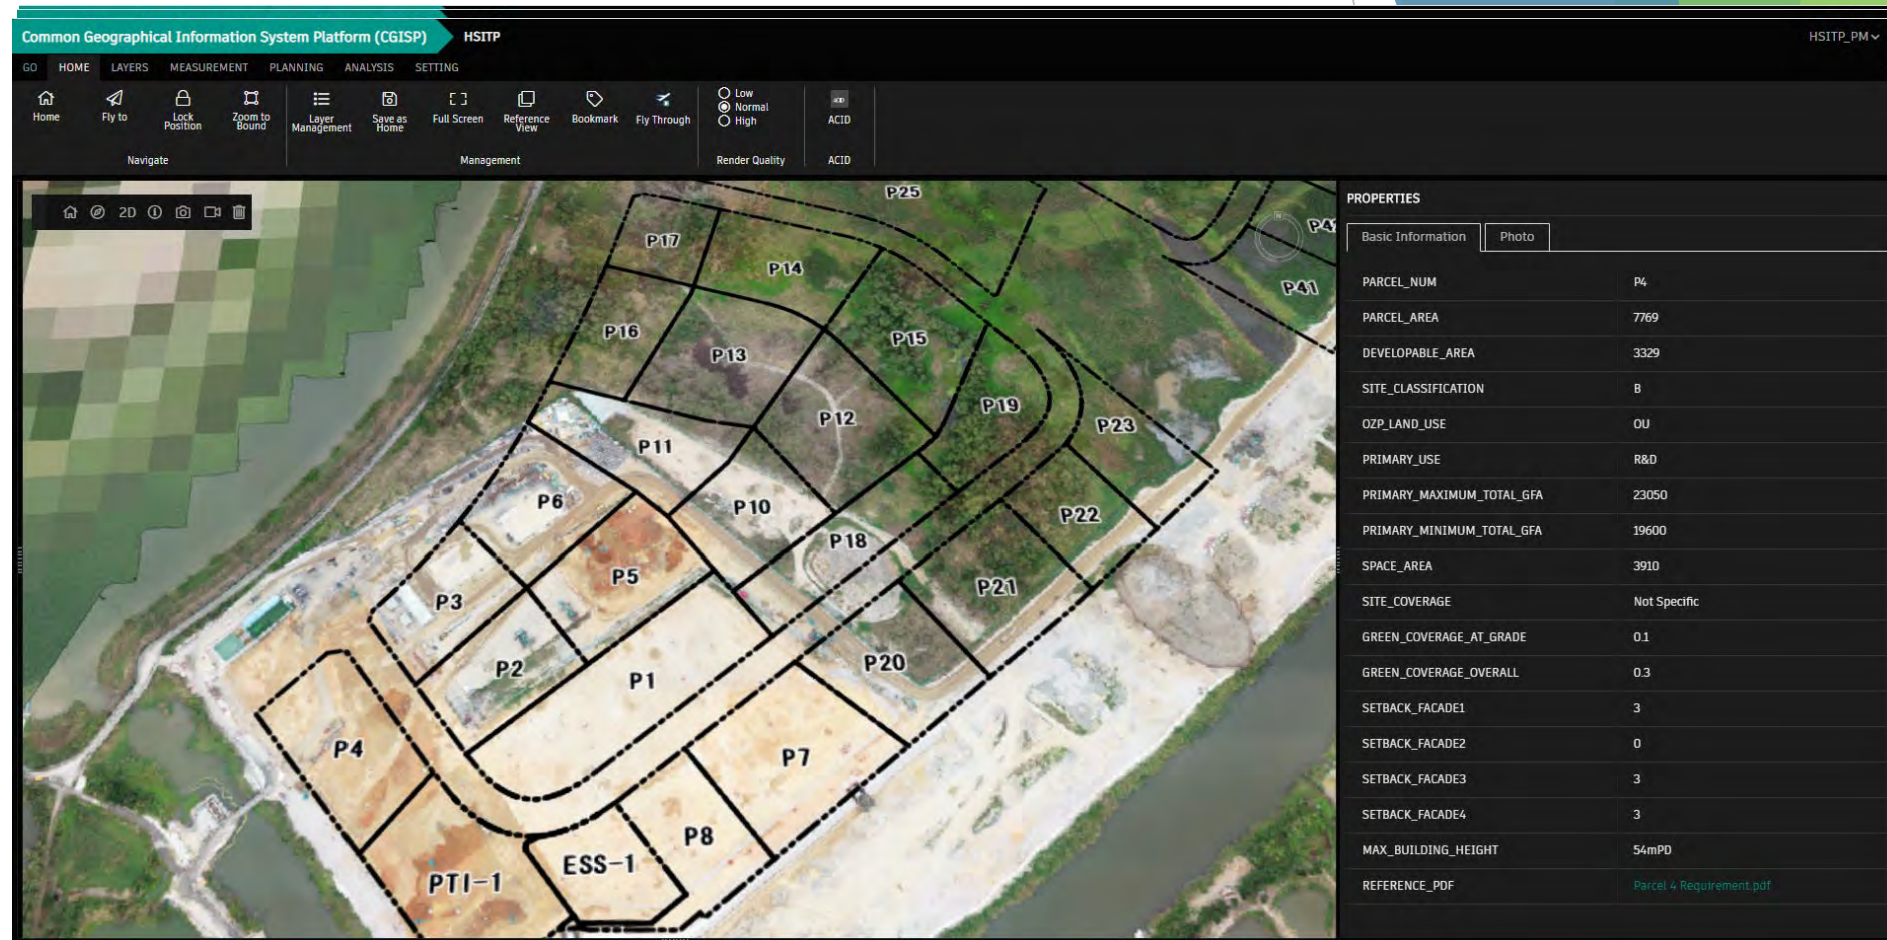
Common Geographical Information System Platform (CGISP) HSITP

HSITP_PM

GO HOME LAYERS MEASUREMENT PLANNING ANALYSIS SETTING

Home Fly to Lock Position Zoom to Bound

Navigate

Layer Management Save as Home Full Screen Reference View Bookmark Fly Through

Management

Low Normal High

Render Quality

ACID

ACID

2D

P25 P17 P14 P42 P41 P16 P13 P15 P12 P19 P23 P11 P6 P10 P22 P18 P5 P21 P3 P2 P1 P20 P4 P7 P8 ESS-1 PTI-1

PROPERTIES

Basic Information Photo

| | |
|---|---|
| PARCEL_NUM | P4 |
| PARCEL_AREA | 7769 |
| DEVELOPABLE_AREA | 3329 |
| SITE_CLASSIFICATION | B |
| OZP_LAND_USE | OU |
| PRIMARY_USE | R&D |
| PRIMARY_MAXIMUM_TOTAL_GFA | 23050 |
| PRIMARY_MINIMUM_TOTAL_GFA | 19600 |
| SPACE_AREA | 3910 |
| SITE_COVERAGE | Not Specific |
| GREEN_COVERAGE_AT_GRADE | 0.1 |
| GREEN_COVERAGE_OVERALL | 0.3 |
| SETBACK_FACADE1 | 3 |
| SETBACK_FACADE2 | 0 |
| SETBACK_FACADE3 | 3 |
| SETBACK_FACADE4 | 3 |
| MAX_BUILDING_HEIGHT | 54mPD |
| REFERENCE_PDF | Parcel 4 Requirement.pdf |